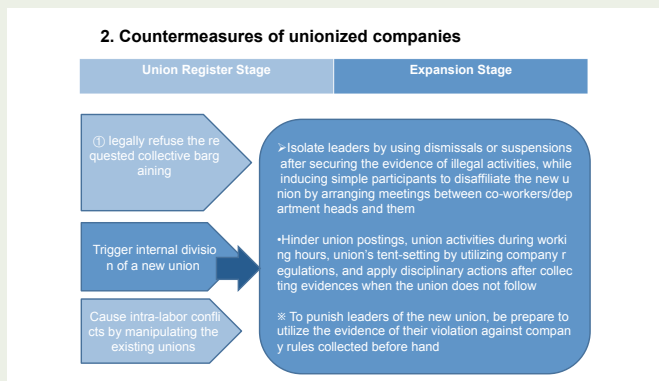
2. Countermeasures of unionized companies

Union Register Stage

Expansion Stage

① legally refuse the requested collective bargaining

Trigger internal division of a new union

Cause intra-labor conflicts by manipulating the existing unions

➢Isolate leaders by using dismissals or suspensions after securing the evidence of illegal activities, while inducing simple participants to disaffiliate the new union by arranging meetings between co-workers/department heads and them

•Hinder union postings, union activities during working hours, union's tent-setting by utilizing company regulations, and apply disciplinary actions after collecting evidences when the union does not follow

※ To punish leaders of the new union, be prepare to utilize the evidence of their violation against company rules collected before hand